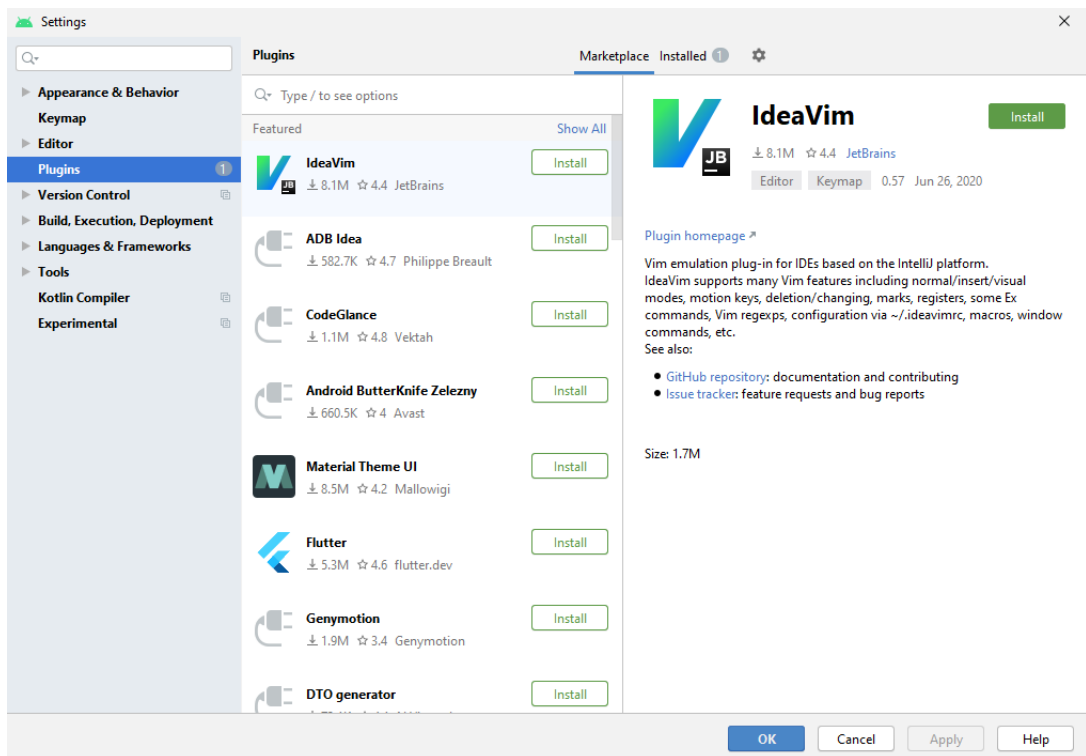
Settings

Appearance & Behavior
Keymap
Editor
Plugins 1
Version Control
Build, Execution, Deployment
Languages & Frameworks
Tools
Kotlin Compiler
Experimental

Plugins

Marketplace Installed 1

Type / to see options

Featured Show All

IdeaVim
8.1M 4.4 JetBrains
Install

ADB Idea
582.7K 4.7 Philippe Breault
Install

CodeGlance
1.1M 4.8 Vektah
Install

Android ButterKnife Zelezny
660.5K 4 Avast
Install

Material Theme UI
8.5M 4.2 Mallowigi
Install

Flutter
5.3M 4.6 flutter.dev
Install

Genymotion
1.9M 3.4 Genymotion
Install

DTO generator
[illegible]
Install

IdeaVim
Install
8.1M 4.4 JetBrains
Editor Keymap 0.57 Jun 26, 2020

Plugin homepage ↗

Vim emulation plug-in for IDEs based on the IntelliJ platform.
IdeaVim supports many Vim features including normal/insert/visual modes, motion keys, deletion/changing, marks, registers, some Ex commands, Vim regexps, configuration via ~/.ideavimrc, macros, window commands, etc.
See also:

- GitHub repository: documentation and contributing
- Issue tracker: feature requests and bug reports

Size: 1.7M

OK Cancel Apply Help